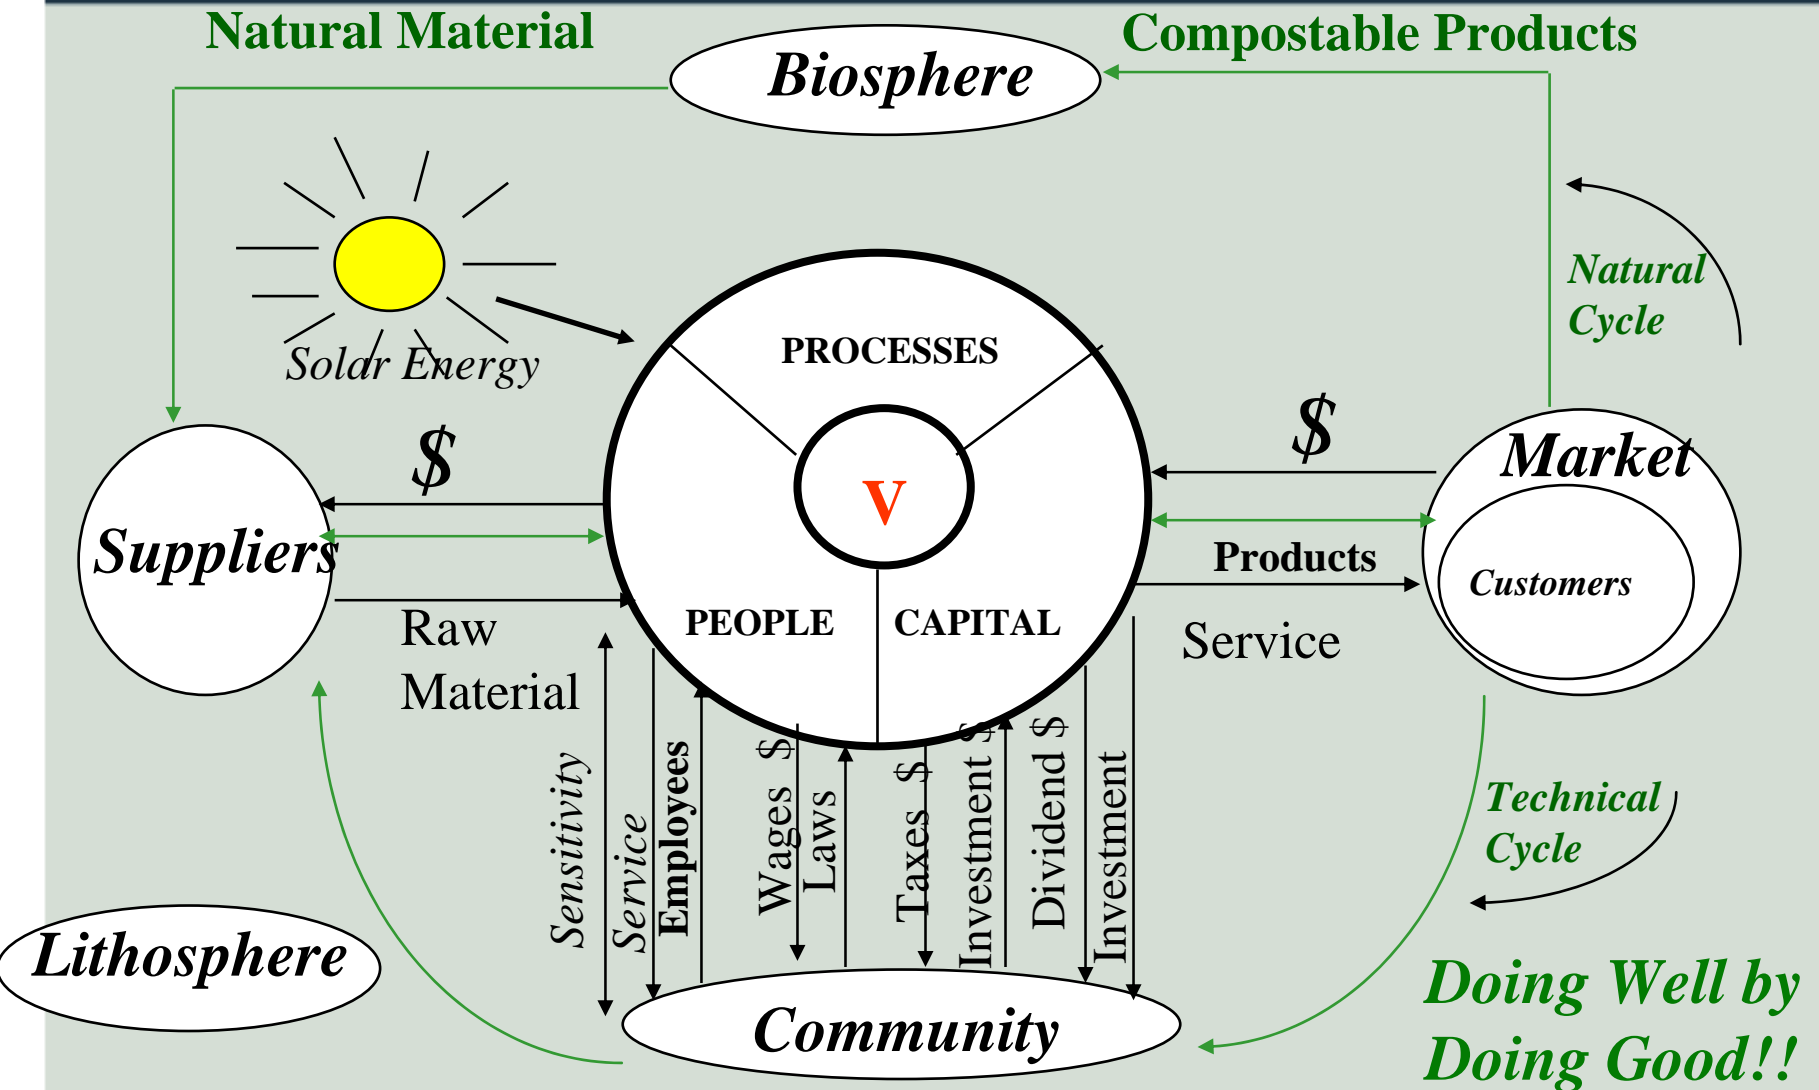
Natural Material

Biosphere

Compostable Products

Natural Cycle

Solar Energy

PROCESSES

V

PEOPLE

CAPITAL

$

Suppliers

$

Market

Customers

Products

Service

Raw Material

Sensitivity

Service

Employees

Wages $

Laws

Taxes $

Investment $

Dividend $

Investment

Technical Cycle

Lithosphere

Community

Doing Well by Doing Good!!